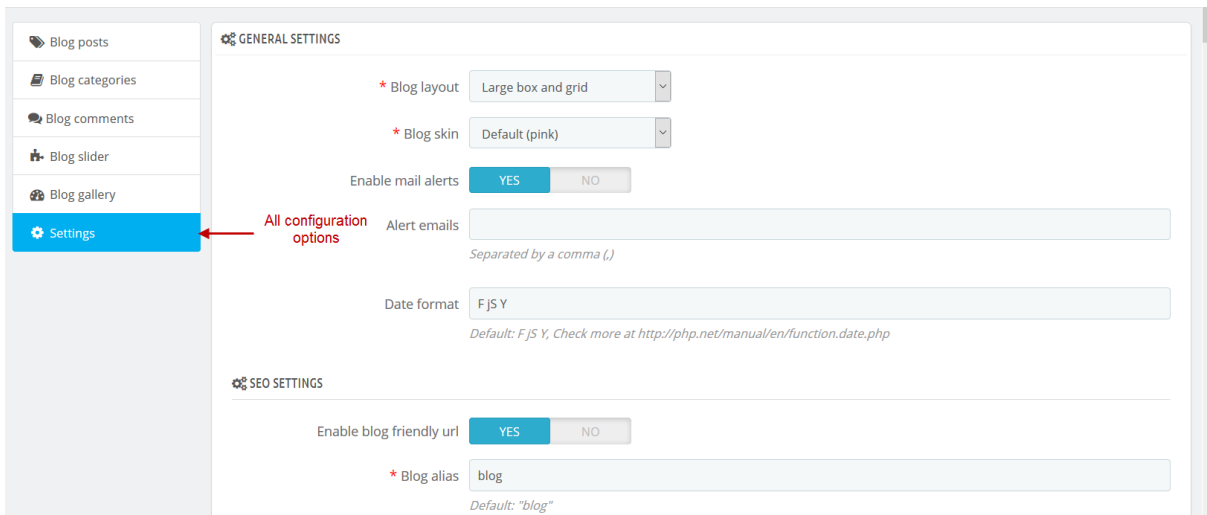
Blog posts
Blog categories
Blog comments
Blog slider
Blog gallery
Settings

All configuration options

GENERAL SETTINGS

* Blog layout Large box and grid

* Blog skin Default (pink)

Enable mail alerts YES NO

Alert emails
Separated by a comma (,)

Date format F jS Y
Default: F jS Y, Check more at http://php.net/manual/en/function.date.php

SEO SETTINGS

Enable blog friendly url YES NO

* Blog alias blog
Default: "blog"